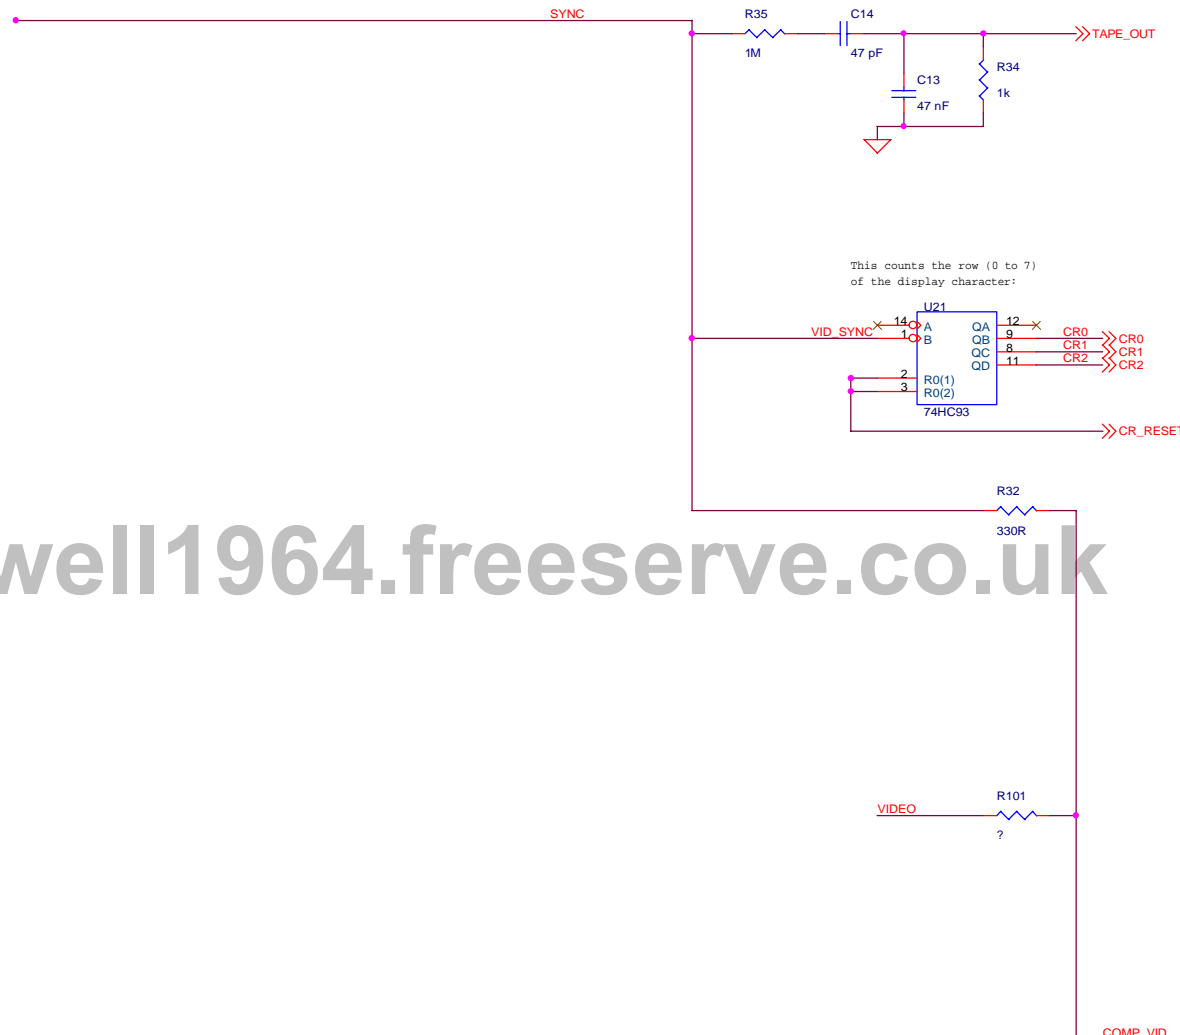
SYNC

R35
1M

C14
47 pF

TAPE_OUT

C13
47 nF

R34
1k

This counts the row (0 to 7)
of the display character:

U21
14 A
1 B
VID_SYNC
QA 12
QB 9
QC 8
QD 11
CR0
CR1
CR2
CR0
CR1
CR2
2 R0(1)
3 R0(2)
74HC93

CR_RESET

R32
330R

well1964.freeserve.co.uk

VIDEO
R101
?

COMP_VID